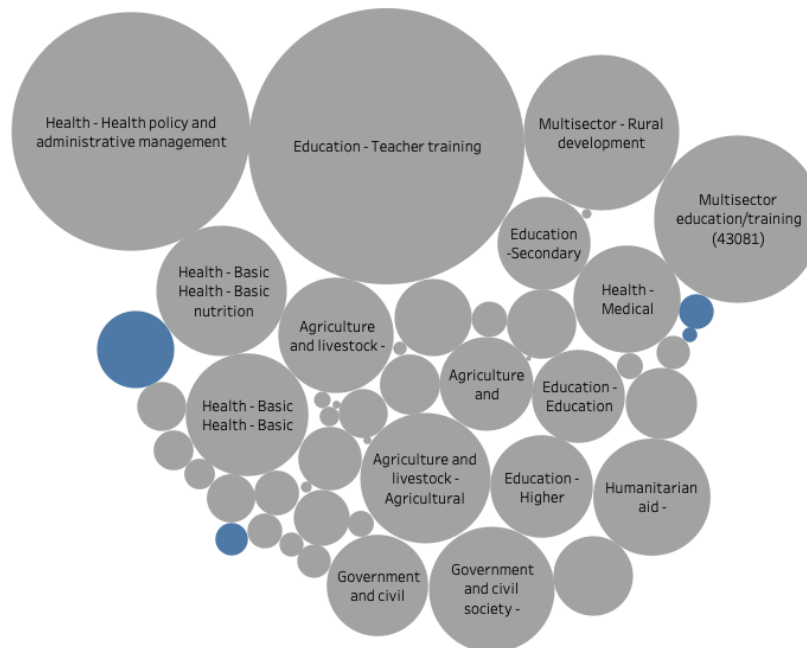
Health - Health policy and administrative management

Education - Teacher training

Multisector - Rural development

Multisector education/training (43081)

Education -Secondary

Health - Basic Health - Basic nutrition

Health - Medical

Agriculture and livestock -

Agriculture and

Education - Education

Health - Basic Health - Basic

Agriculture and livestock - Agricultural

Education - Higher

Humanitarian aid -

Government and civil

Government and civil society -